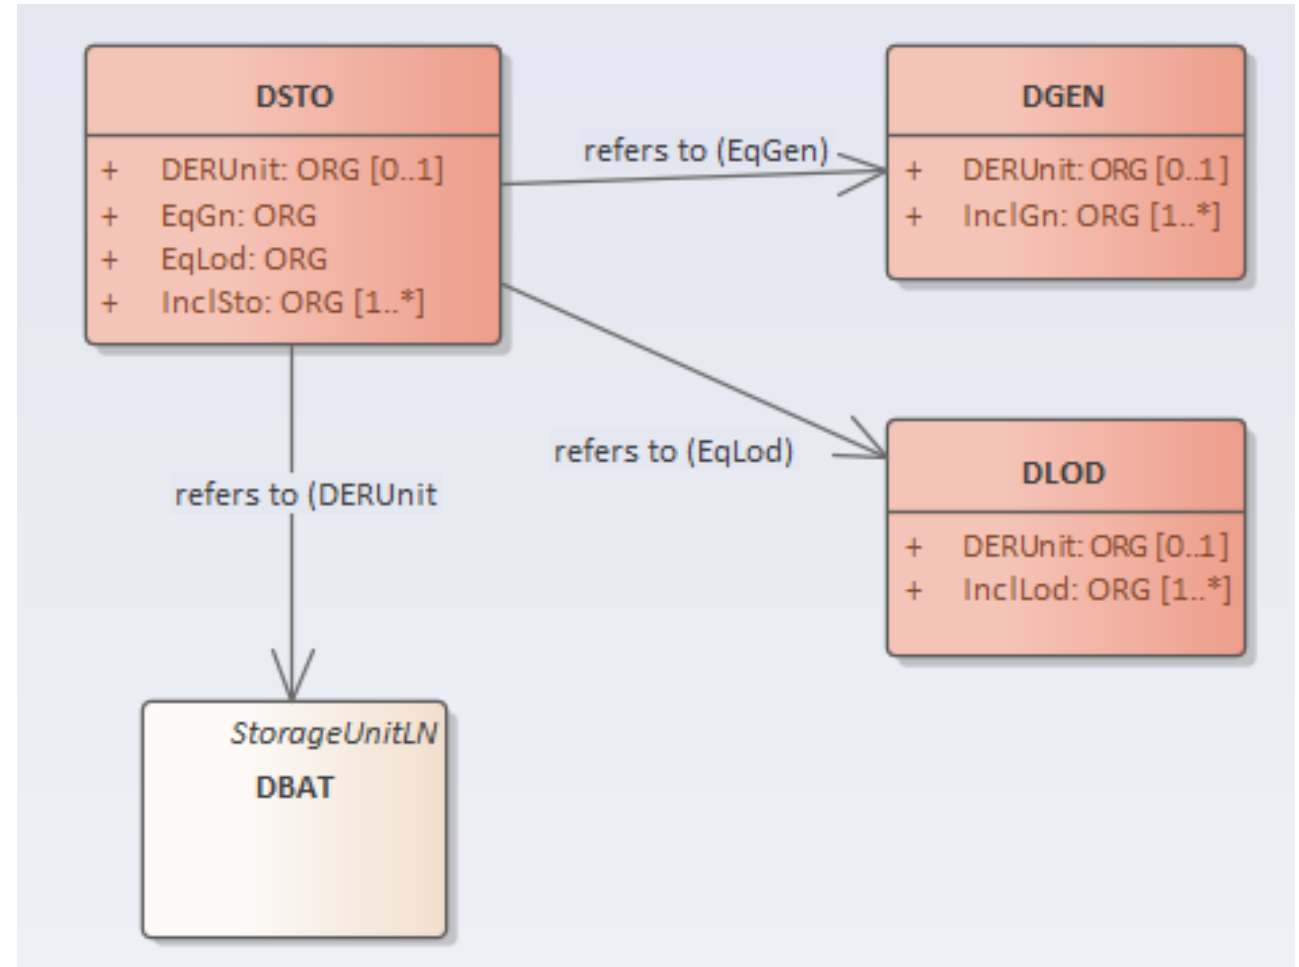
DSTO

+ DERUnit: ORG [0..1]
+ EqGn: ORG
+ EqLod: ORG
+ InclSto: ORG [1..*]

refers to (EqGen)

DGEN

+ DERUnit: ORG [0..1]
+ InclGn: ORG [1..*]

refers to (EqLod)

DLOD

+ DERUnit: ORG [0..1]
+ InclLod: ORG [1..*]

refers to (DERUnit

StorageUnitLN
DBAT